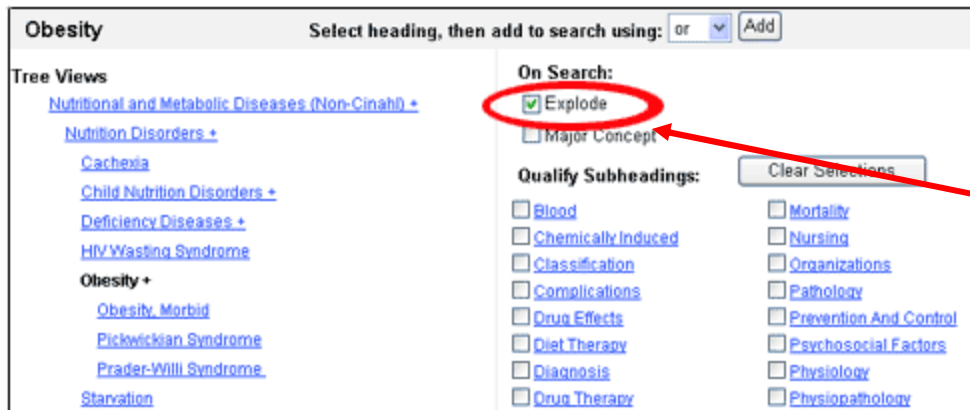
Obesity

Select heading, then add to search using: or Add

Tree Views

Nutritional and Metabolic Diseases (Non-Cinahl) +

Nutrition Disorders +

Cachexia

Child Nutrition Disorders +

Deficiency Diseases +

HIV Wasting Syndrome

Obesity +

Obesity, Morbid

Pickwickian Syndrome

Prader-Willi Syndrome

Starvation

On Search:

Explode

Major Concept

Qualify Subheadings:

Clear Selections

Blood

Chemically Induced

Classification

Complications

Drug Effects

Diet Therapy

Diagnosis

Drug Therapy

Mortality

Nursing

Organizations

Pathology

Prevention And Control

Psychosocial Factors

Physiology

Physiopathology